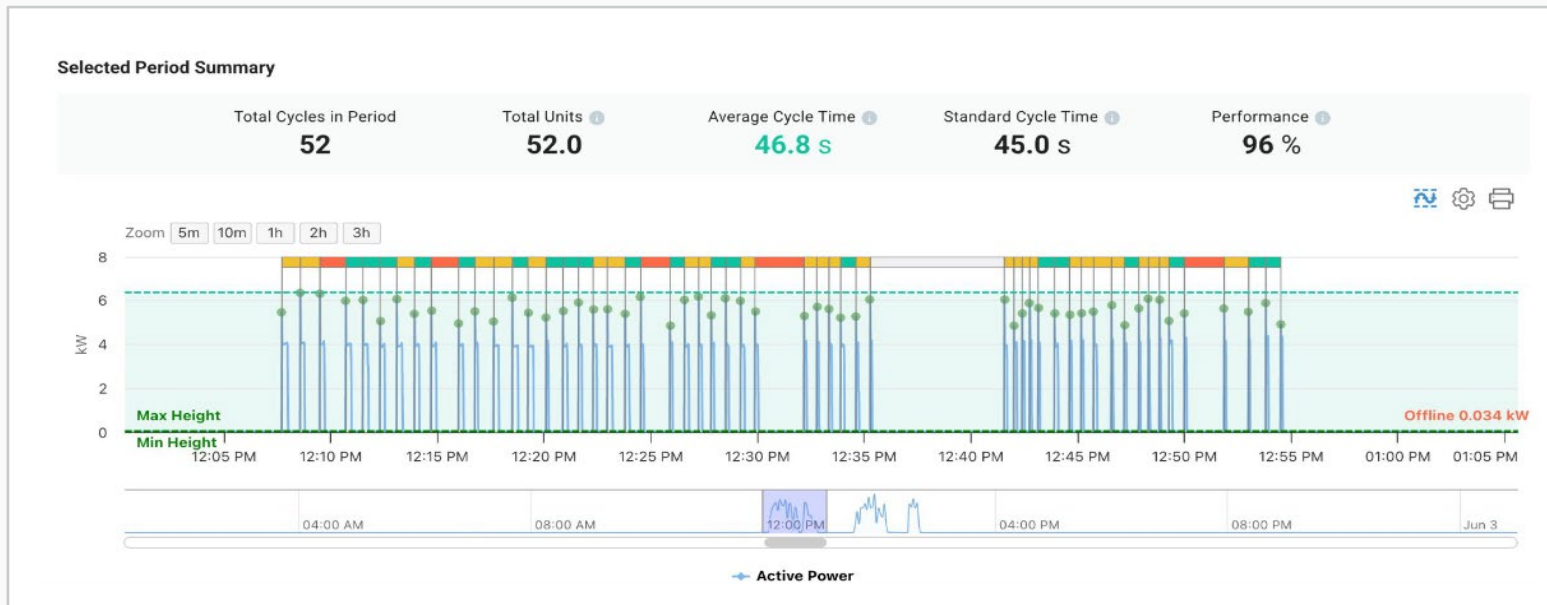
Selected Period Summary

Total Cycles in Period
52

Total Units
52.0

Average Cycle Time
46.8 s

Standard Cycle Time
45.0 s

Performance
96 %

Zoom 5m 10m 1h 2h 3h

8
6
4
2
0
kW

Max Height
Min Height
Offline 0.034 kW

12:05 PM 12:10 PM 12:15 PM 12:20 PM 12:25 PM 12:30 PM 12:35 PM 12:40 PM 12:45 PM 12:50 PM 12:55 PM 01:00 PM 01:05 PM

04:00 AM 08:00 AM 12:00 PM 04:00 PM 08:00 PM Jun 3

Active Power